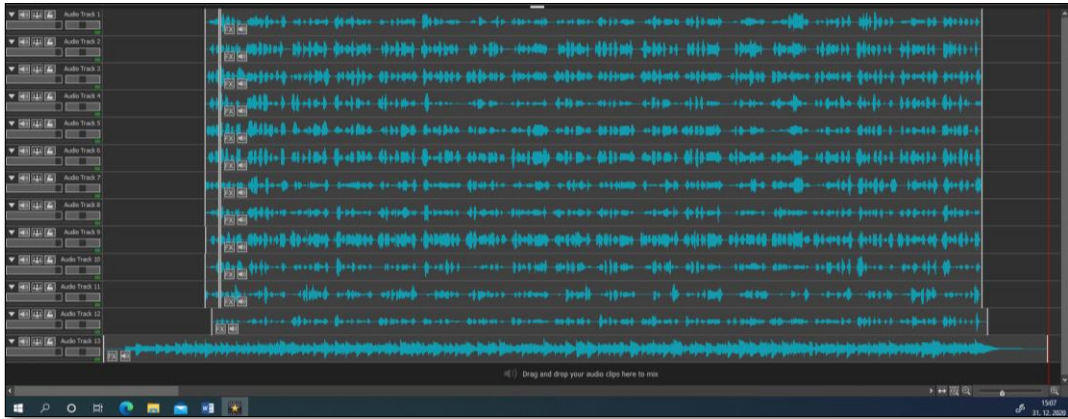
Audio Track 1
Audio Track 2
Audio Track 3
Audio Track 4
Audio Track 5
Audio Track 6
Audio Track 7
Audio Track 8
Audio Track 9
Audio Track 10
Audio Track 11
Audio Track 12
Audio Track 13

FX

Drag and drop your audio clips here to mix

15:07
31. 12. 2020